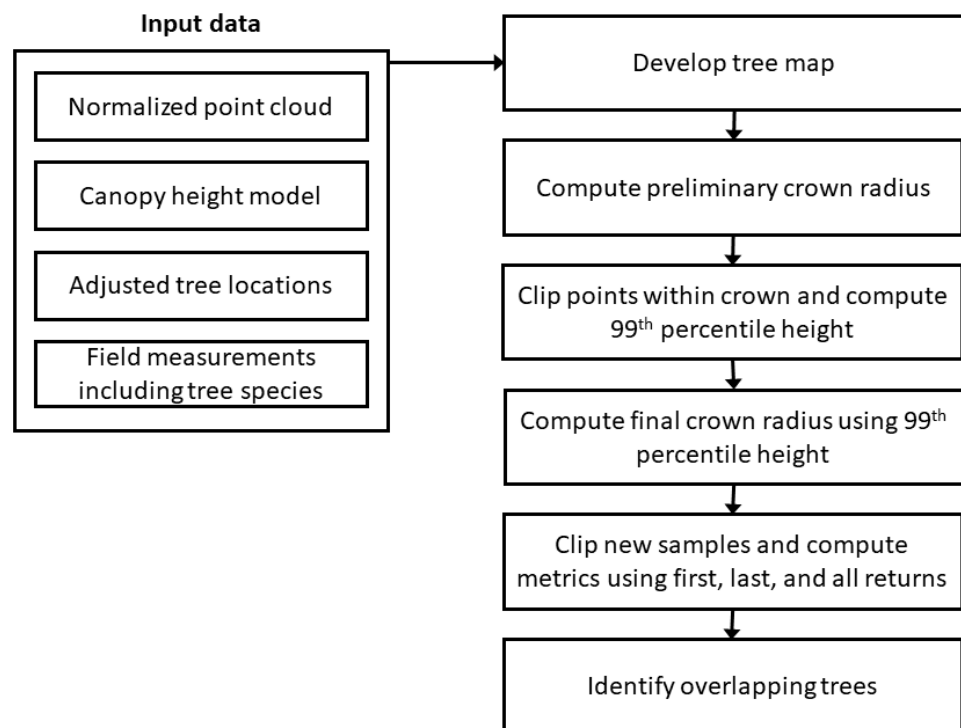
Input data

Normalized point cloud

Canopy height model

Adjusted tree locations

Field measurements including tree species

Develop tree map

Compute preliminary crown radius

Clip points within crown and compute 99$^{th}$ percentile height

Compute final crown radius using 99$^{th}$ percentile height

Clip new samples and compute metrics using first, last, and all returns

Identify overlapping trees